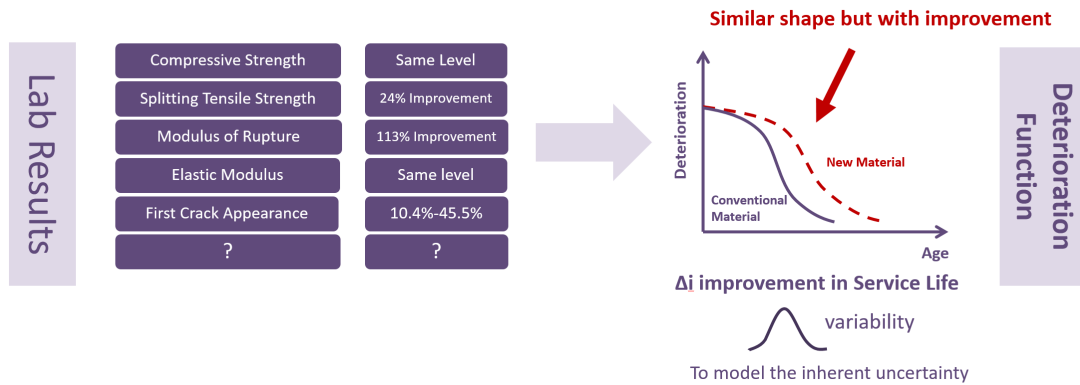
Lab Results

| Compressive Strength | Same Level |
|---|---|
| Splitting Tensile Strength | 24% Improvement |
| Modulus of Rupture | 113% Improvement |
| Elastic Modulus | Same level |
| First Crack Appearance | 10.4%-45.5% |
| ? | ? |

Similar shape but with improvement

Deterioration

New Material

Conventional Material

Age

Δi improvement in Service Life

variability

To model the inherent uncertainty

Deterioration Function